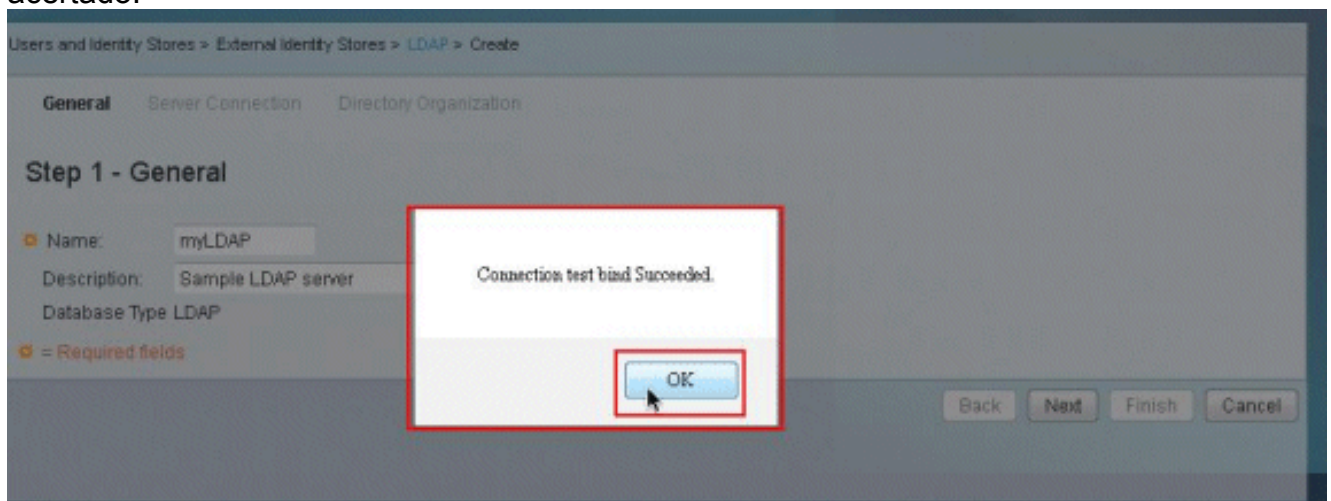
acertado.

Users and Identity Stores > External Identity Stores > LDAP > Create

General Server Connection Directory Organization

Step 1 - General

Name: myLDAP

Description: Sample LDAP server

Database Type LDAP

= Required fields

Connection test bind Succeeded.

OK

Back Next Finish Cancel